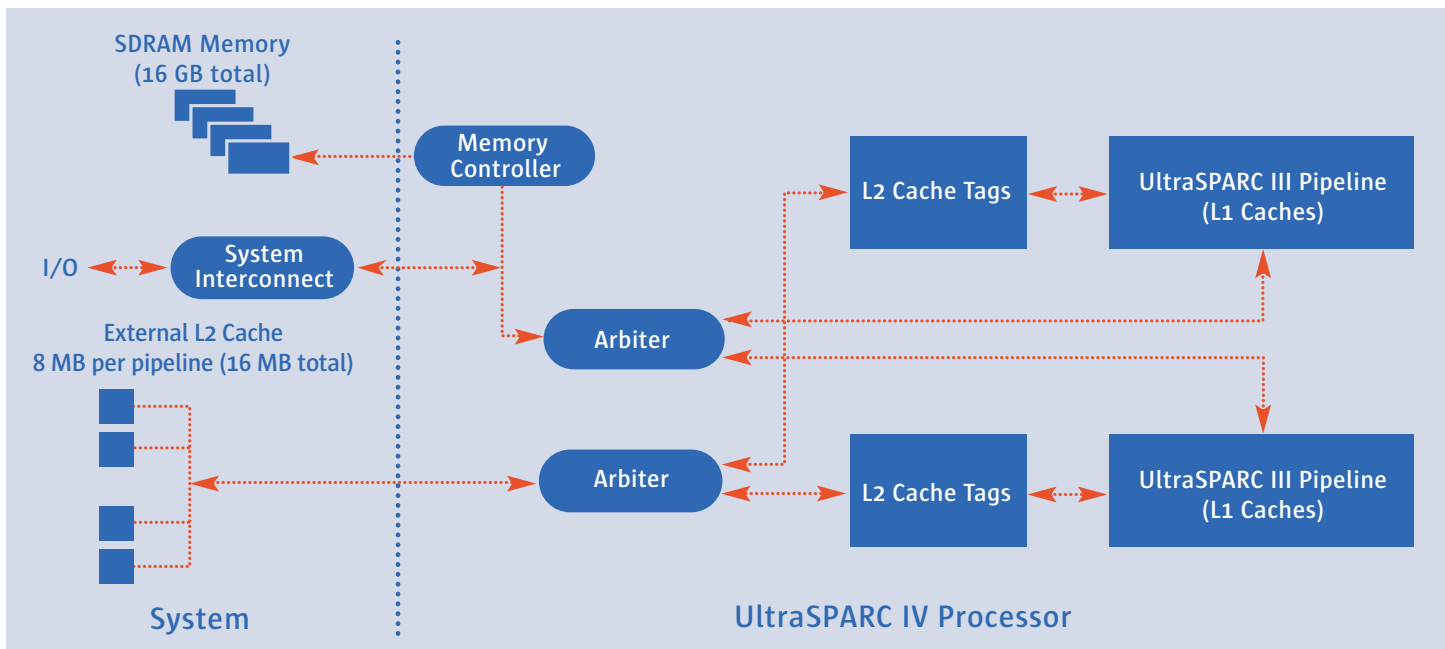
SDRAM Memory
(16 GB total)

Memory Controller

L2 Cache Tags

UltraSPARC III Pipeline
(L1 Caches)

I/O

System Interconnect

External L2 Cache
8 MB per pipeline (16 MB total)

Arbiter

Arbiter

L2 Cache Tags

UltraSPARC III Pipeline
(L1 Caches)

System

UltraSPARC IV Processor